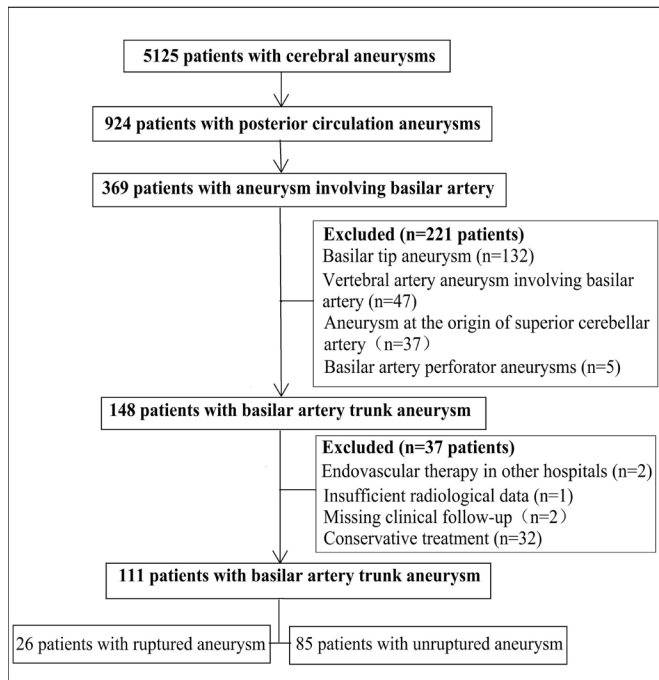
5125 patients with cerebral aneurysms

924 patients with posterior circulation aneurysms

369 patients with aneurysm involving basilar artery

Excluded (n=221 patients)
Basilar tip aneurysm (n=132)
Vertebral artery aneurysm involving basilar artery (n=47)
Aneurysm at the origin of superior cerebellar artery（n=37）
Basilar artery perforator aneurysms (n=5)

148 patients with basilar artery trunk aneurysm

Excluded (n=37 patients)
Endovascular therapy in other hospitals (n=2)
Insufficient radiological data (n=1)
Missing clinical follow-up（n=2）
Conservative treatment (n=32)

111 patients with basilar artery trunk aneurysm

26 patients with ruptured aneurysm

85 patients with unruptured aneurysm